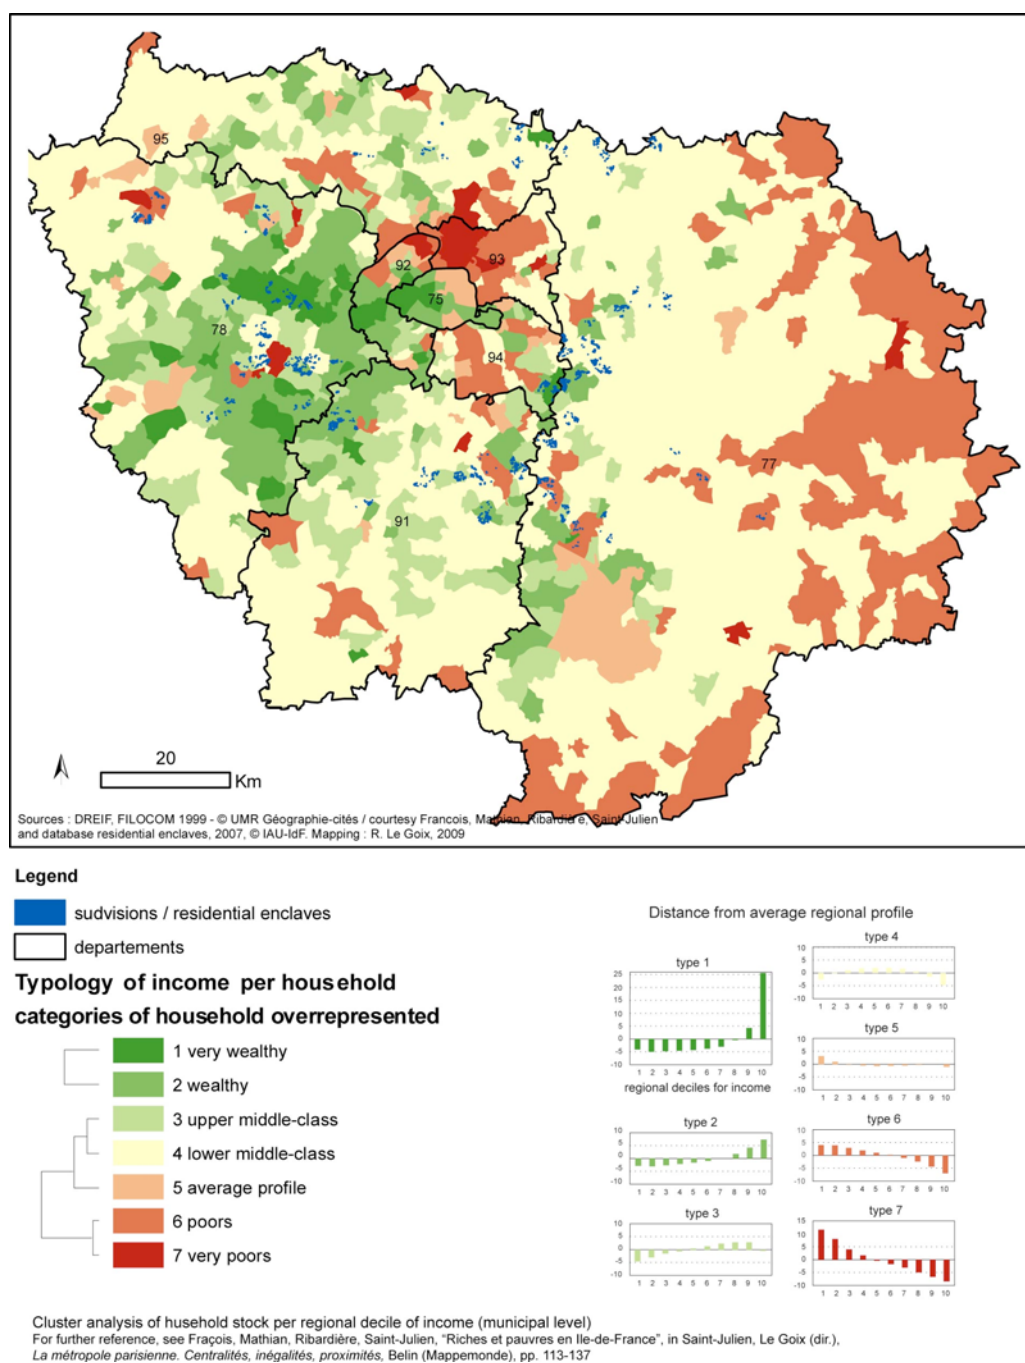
95
92
93
75
78
94
77
91

20
Km

Sources : DREIF, FILOCOM 1999 - © UMR Géographie-cités / courtesy Francois, Mathian, Ribardière, Saint-Julien and database residential enclaves, 2007, © IAU-IdF. Mapping : R. Le Goix, 2009

Legend
sudvisions / residential enclaves
departements
Typology of income per household
categories of household overrepresented
1 very wealthy
2 wealthy
3 upper middle-class
4 lower middle-class
5 average profile
6 poors
7 very poors

Distance from average regional profile

type 1
25 20 15 10 5 0 -5 -10
1 2 3 4 5 6 7 8 9 10
regional deciles for income

type 2
10 5 0 -5 -10
1 2 3 4 5 6 7 8 9 10

type 3
10 5 0 -5 -10
1 2 3 4 5 6 7 8 9 10

type 4
10 5 0 -5 -10
1 2 3 4 5 6 7 8 9 10

type 5
10 5 0 -5 -10
1 2 3 4 5 6 7 8 9 10

type 6
10 5 0 -5 -10
1 2 3 4 5 6 7 8 9 10

type 7
15 10 5 0 -5 -10
1 2 3 4 5 6 7 8 9 10

Cluster analysis of household stock per regional decile of income (municipal level)
For further reference, see Fraçois, Mathian, Ribardière, Saint-Julien, "Riches et pauvres en Ile-de-France", in Saint-Julien, Le Goix (dir.), La métropole parisienne. Centralités, inégalités, proximités, Belin (Mappemonde), pp. 113-137